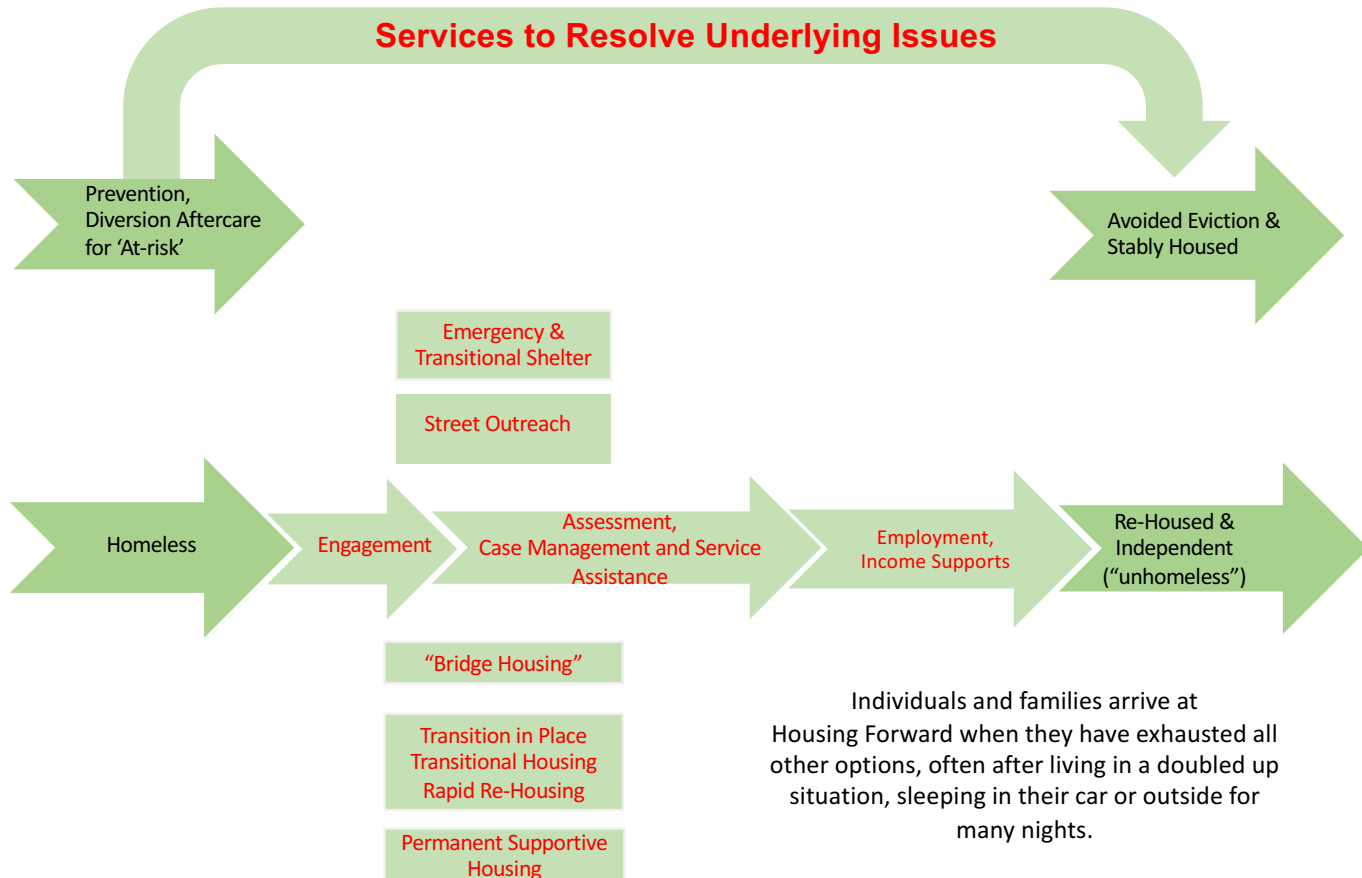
Services to Resolve Underlying Issues

Prevention, Diversion Aftercare for ‘At-risk’

Avoided Eviction & Stably Housed

Emergency & Transitional Shelter

Street Outreach

Homeless

Engagement

Assessment, Case Management and Service Assistance

Employment, Income Supports

Re-Housed & Independent (“unhomeless”)

“Bridge Housing”

Transition in Place
Transitional Housing
Rapid Re-Housing

Permanent Supportive Housing

Individuals and families arrive at Housing Forward when they have exhausted all other options, often after living in a doubled up situation, sleeping in their car or outside for many nights.